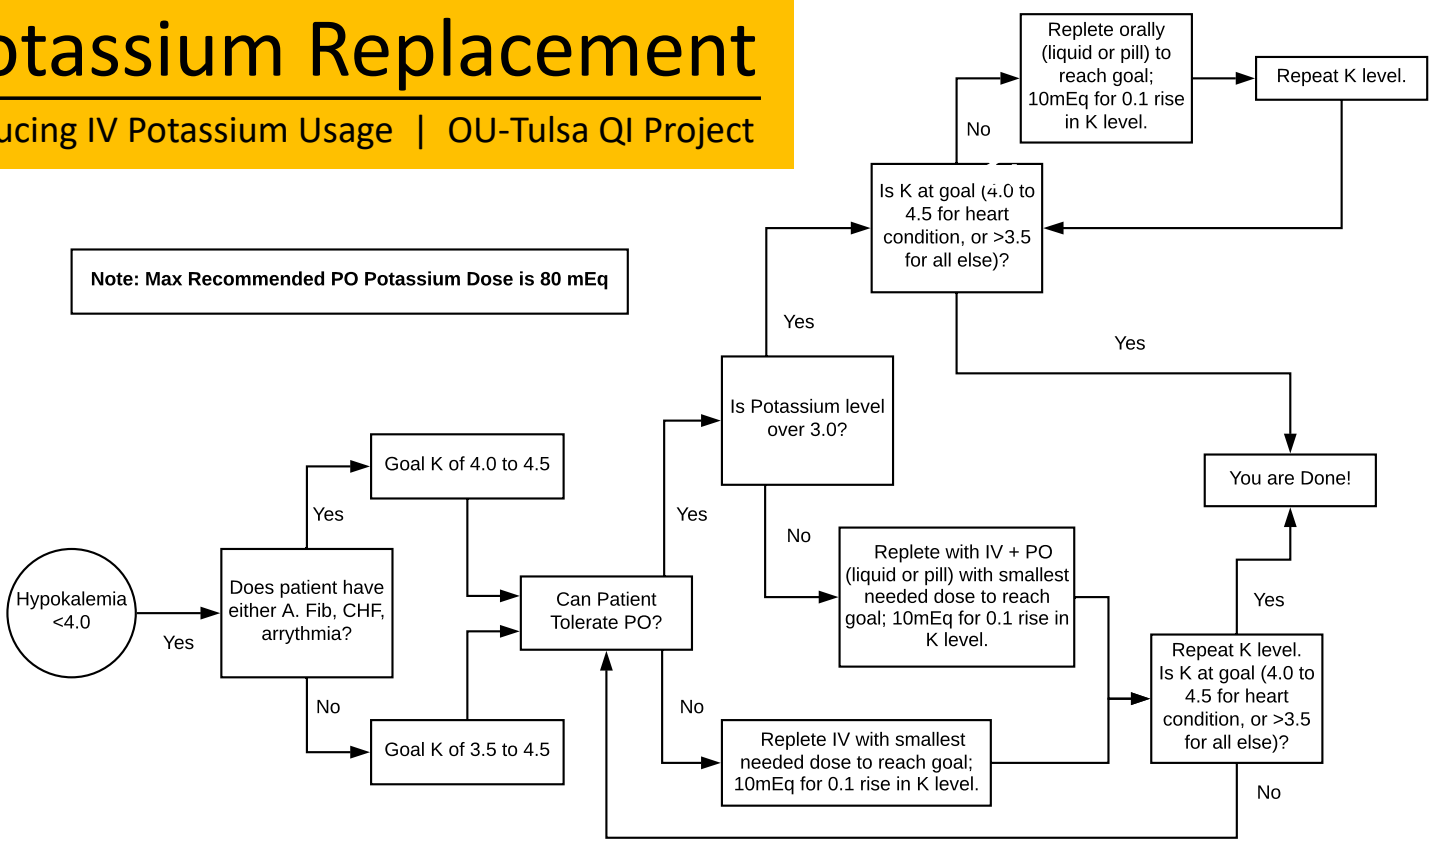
otassium Replacement

ucing IV Potassium Usage | OU-Tulsa QI Project

Note: Max Recommended PO Potassium Dose is 80 mEq

Hypokalemia <4.0

Yes

Does patient have either A. Fib, CHF, arrythmia?

Yes

Goal K of 4.0 to 4.5

No

Goal K of 3.5 to 4.5

Can Patient Tolerate PO?

Yes

Is Potassium level over 3.0?

Yes

Is K at goal (4.0 to 4.5 for heart condition, or >3.5 for all else)?

No

Replete orally (liquid or pill) to reach goal; 10mEq for 0.1 rise in K level.

Repeat K level.

Yes

You are Done!

No

Replete with IV + PO (liquid or pill) with smallest needed dose to reach goal; 10mEq for 0.1 rise in K level.

No

Replete IV with smallest needed dose to reach goal; 10mEq for 0.1 rise in K level.

Repeat K level. Is K at goal (4.0 to 4.5 for heart condition, or >3.5 for all else)?

Yes

No